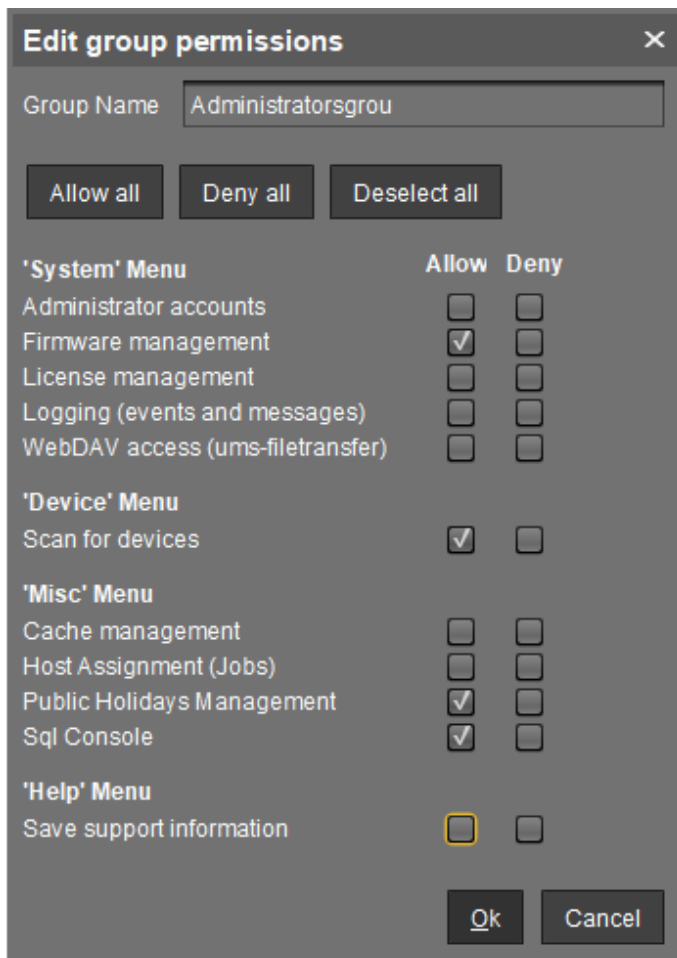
Edit group permissions ×

Group Name Administratorsgrou

Allow all Deny all Deselect all

'System' Menu Allow Deny
Administrator accounts
Firmware management
License management
Logging (events and messages)
WebDAV access (ums-filetransfer)

'Device' Menu
Scan for devices

'Misc' Menu
Cache management
Host Assignment (Jobs)
Public Holidays Management
Sql Console

'Help' Menu
Save support information

Ok Cancel